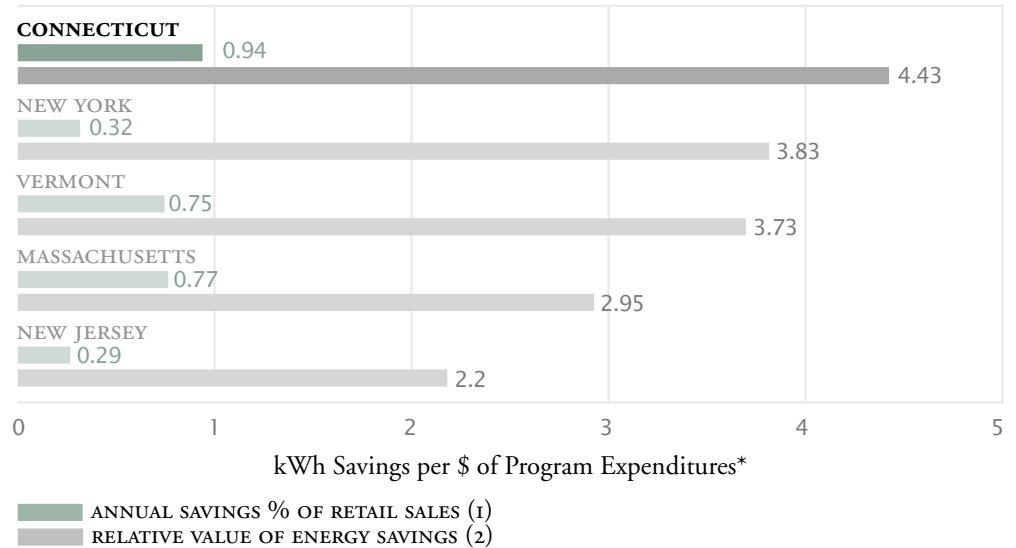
CONNECTICUT
0.94
4.43
NEW YORK
0.32
3.83
VERMONT
0.75
3.73
MASSACHUSETTS
0.77
2.95
NEW JERSEY
0.29
2.2

0 1 2 3 4 5

kWh Savings per $ of Program Expenditures*

ANNUAL SAVINGS % OF RETAIL SALES (1)
RELATIVE VALUE OF ENERGY SAVINGS (2)